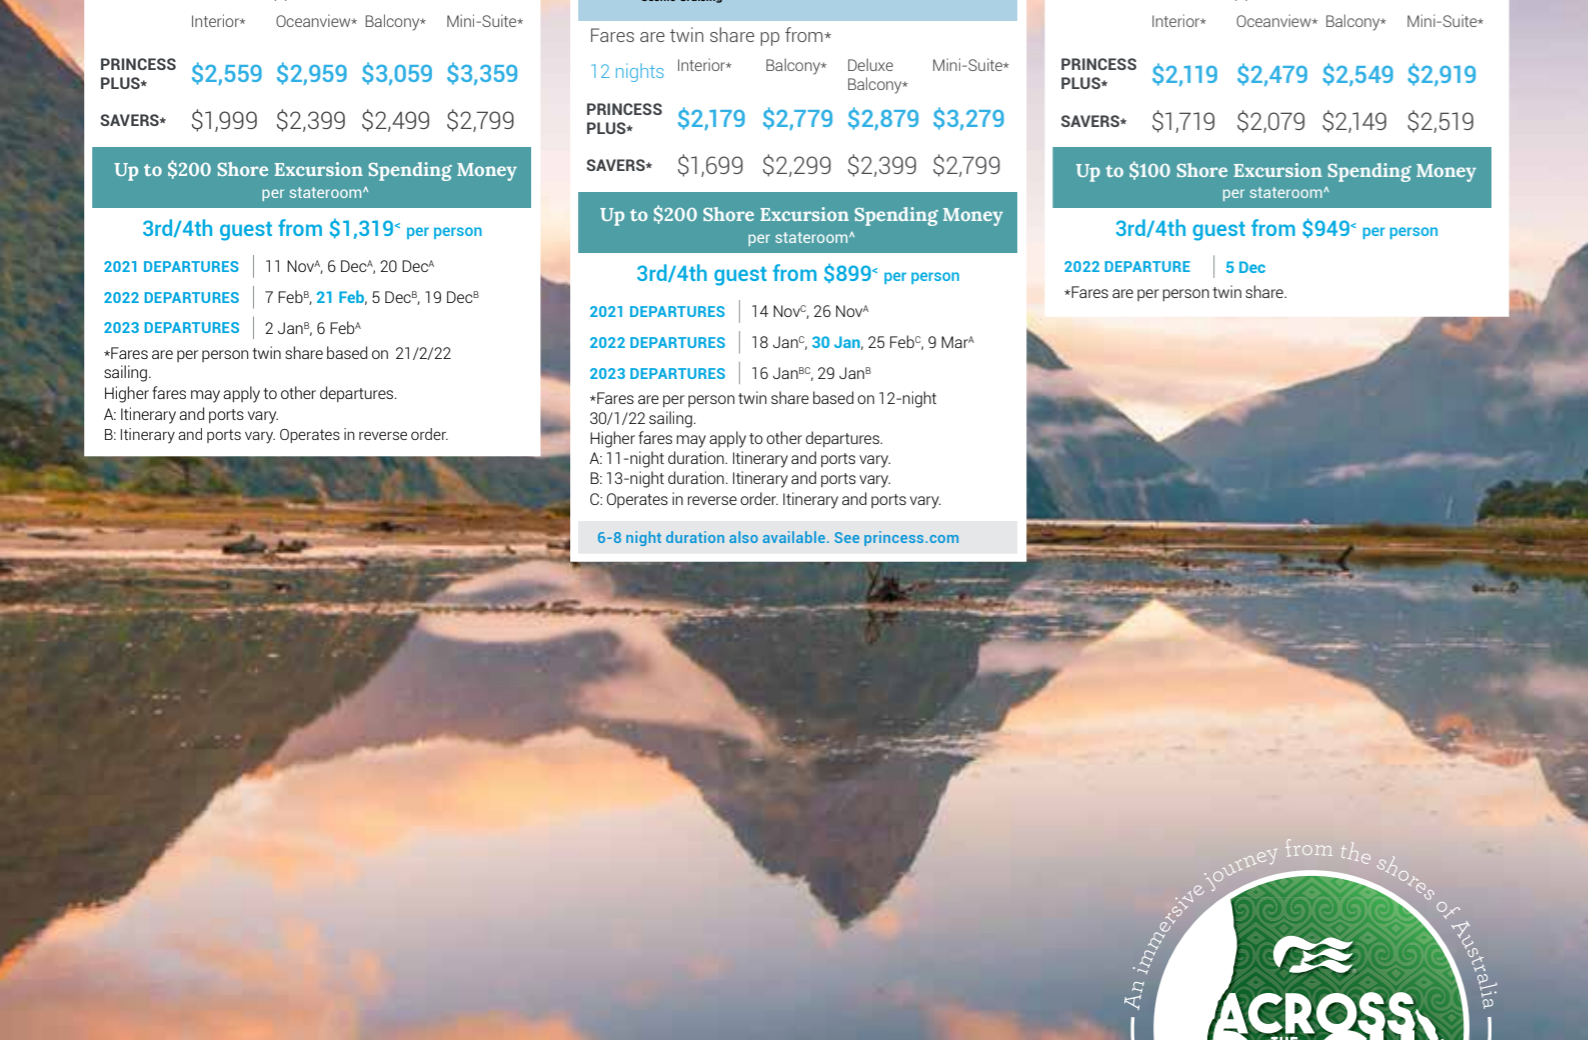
| | Interior* | Oceanview* | Balcony* | Mini-Suite* |
|---|---|---|---|---|
| PRINCESS PLUS* | $2,559 | $2,959 | $3,059 | $3,359 |
| SAVERS* | $1,999 | $2,399 | $2,499 | $2,799 |

Up to $200 Shore Excursion Spending Money
per stateroom^

3rd/4th guest from $1,319< per person

2021 DEPARTURES | 11 Nov^A, 6 Dec^A, 20 Dec^A

2022 DEPARTURES | 7 Feb^B, 21 Feb, 5 Dec^B, 19 Dec^B

2023 DEPARTURES | 2 Jan^B, 6 Feb^A

*Fares are per person twin share based on 21/2/22 sailing.
Higher fares may apply to other departures.
A: Itinerary and ports vary.
B: Itinerary and ports vary. Operates in reverse order.

Fares are twin share pp from*

| 12 nights | Interior* | Balcony* | Deluxe Balcony* | Mini-Suite* |
|---|---|---|---|---|
| PRINCESS PLUS* | $2,179 | $2,779 | $2,879 | $3,279 |
| SAVERS* | $1,699 | $2,299 | $2,399 | $2,799 |

Up to $200 Shore Excursion Spending Money
per stateroom^

3rd/4th guest from $899< per person

2021 DEPARTURES | 14 Nov^C, 26 Nov^A

2022 DEPARTURES | 18 Jan^C, 30 Jan, 25 Feb^C, 9 Mar^A

2023 DEPARTURES | 16 Jan^BC, 29 Jan^B

*Fares are per person twin share based on 12-night 30/1/22 sailing.
Higher fares may apply to other departures.
A: 11-night duration. Itinerary and ports vary.
B: 13-night duration. Itinerary and ports vary.
C: Operates in reverse order. Itinerary and ports vary.

6-8 night duration also available. See princess.com

| | Interior* | Oceanview* | Balcony* | Mini-Suite* |
|---|---|---|---|---|
| PRINCESS PLUS* | $2,119 | $2,479 | $2,549 | $2,919 |
| SAVERS* | $1,719 | $2,079 | $2,149 | $2,519 |

Up to $100 Shore Excursion Spending Money
per stateroom^

3rd/4th guest from $949< per person

2022 DEPARTURE | 5 Dec

*Fares are per person twin share.

An immersive journey from the shores of Australia

ACROSS